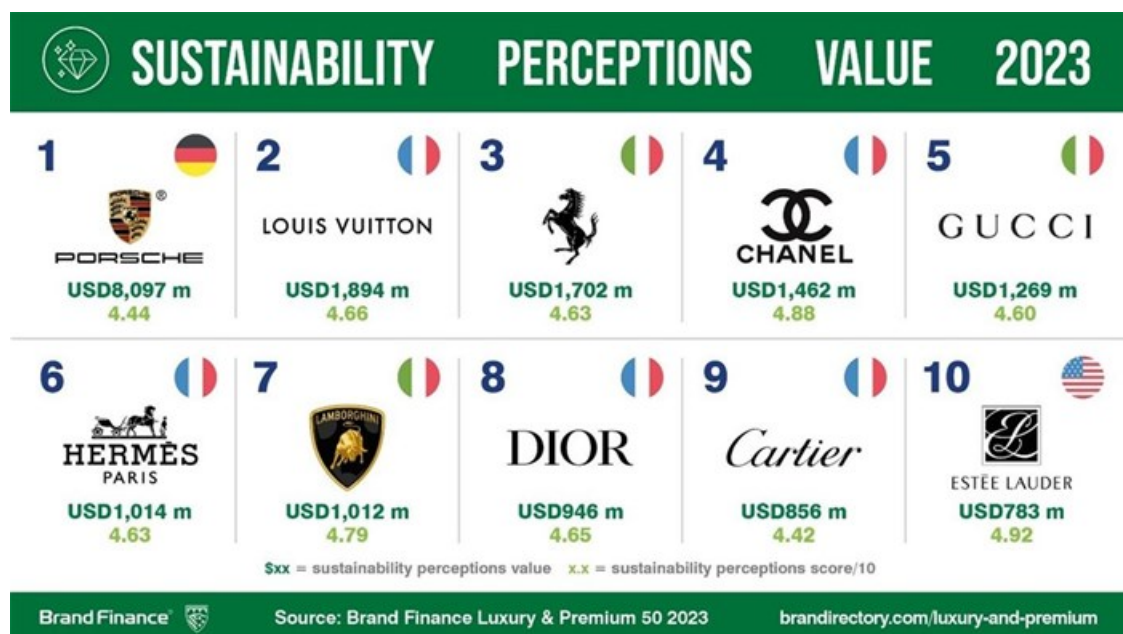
SUSTAINABILITY PERCEPTIONS VALUE 2023

1
PORSCHE
USD8,097 m
4.44

2
LOUIS VUITTON
USD1,894 m
4.66

3
USD1,702 m
4.63

4
CHANEL
USD1,462 m
4.88

5
GUCCI
USD1,269 m
4.60

6
HERMÈS
PARIS
USD1,014 m
4.63

7
LAMBORGHINI
USD1,012 m
4.79

8
DIOR
USD946 m
4.65

9
Cartier
USD856 m
4.42

10
ESTĒE LAUDER
USD783 m
4.92

$xx = sustainability perceptions value x.x = sustainability perceptions score/10

Brand Finance®

Source: Brand Finance Luxury & Premium 50 2023

brandirectory.com/luxury-and-premium